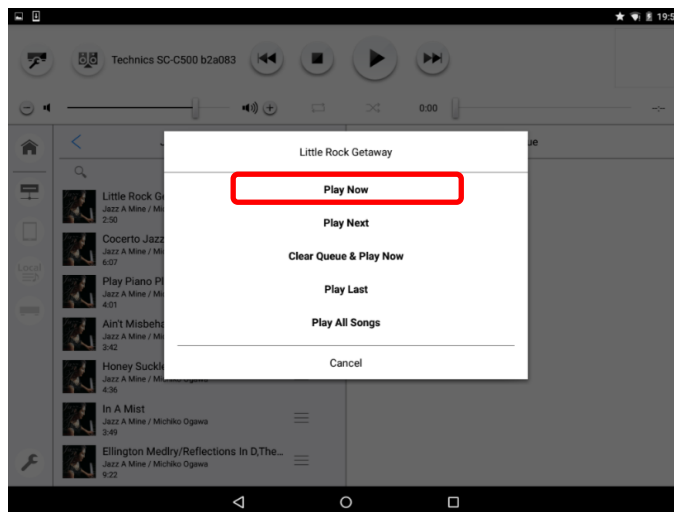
19:5

Technics SC-C500 b2a083

0:00

-:--

ue

Little Rock G
Jazz A Mine / Mi
2:50

Cocerto Jazz
Jazz A Mine / Mi
6:07

Play Piano Pl
Jazz A Mine / Mi
4:01

Ain't Misbeha
Jazz A Mine / Mi
2:42

Honey Suckle
Jazz A Mine / Mi
4:36

In A Mist
Jazz A Mine / Michiko Ogawa
2:49

Ellington Medlry/Reflections In D,The...
Jazz A Mine / Michiko Ogawa
9:22

Local

Little Rock Getaway

Play Now

Play Next

Clear Queue & Play Now

Play Last

Play All Songs

Cancel